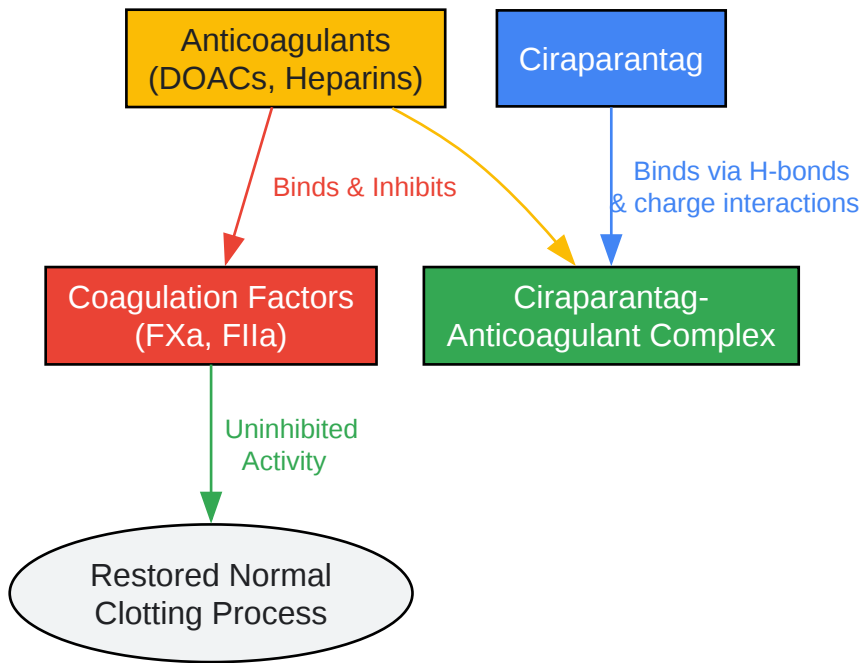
Anticoagulants
(DOACs, Heparins)

Ciraparantag

Binds & Inhibits

Binds via H-bonds
& charge interactions

Coagulation Factors
(FXa, FIIa)

Ciraparantag-
Anticoagulant Complex

Uninhibited
Activity

Restored Normal
Clotting Process